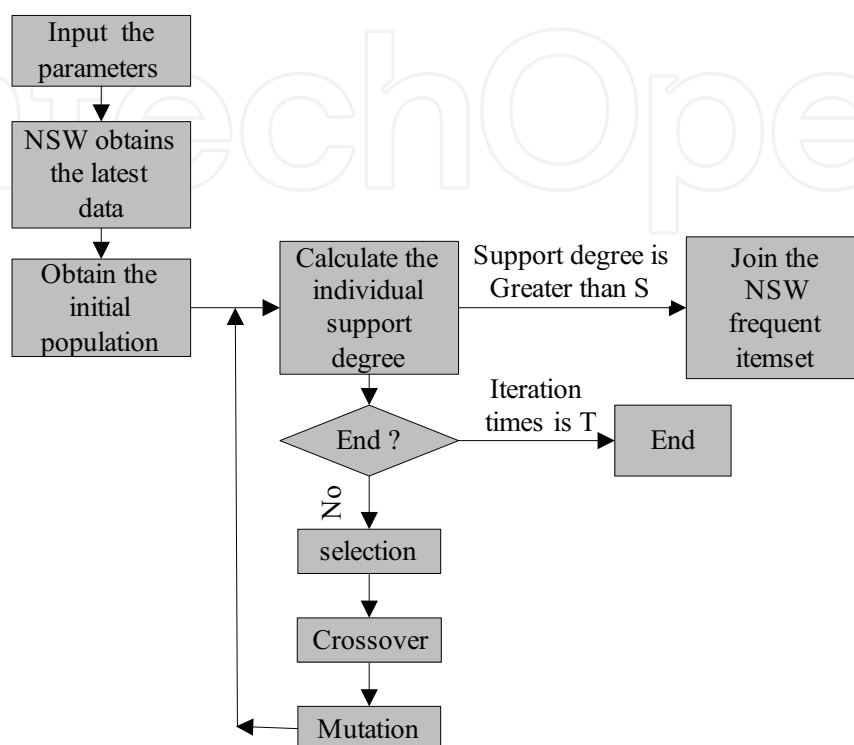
Input the parameters

NSW obtains the latest data

Obtain the initial population

Calculate the individual support degree

Support degree is Greater than S

Join the NSW frequent itemset

End ?

Iteration times is T

End

No

selection

Crossover

Mutation